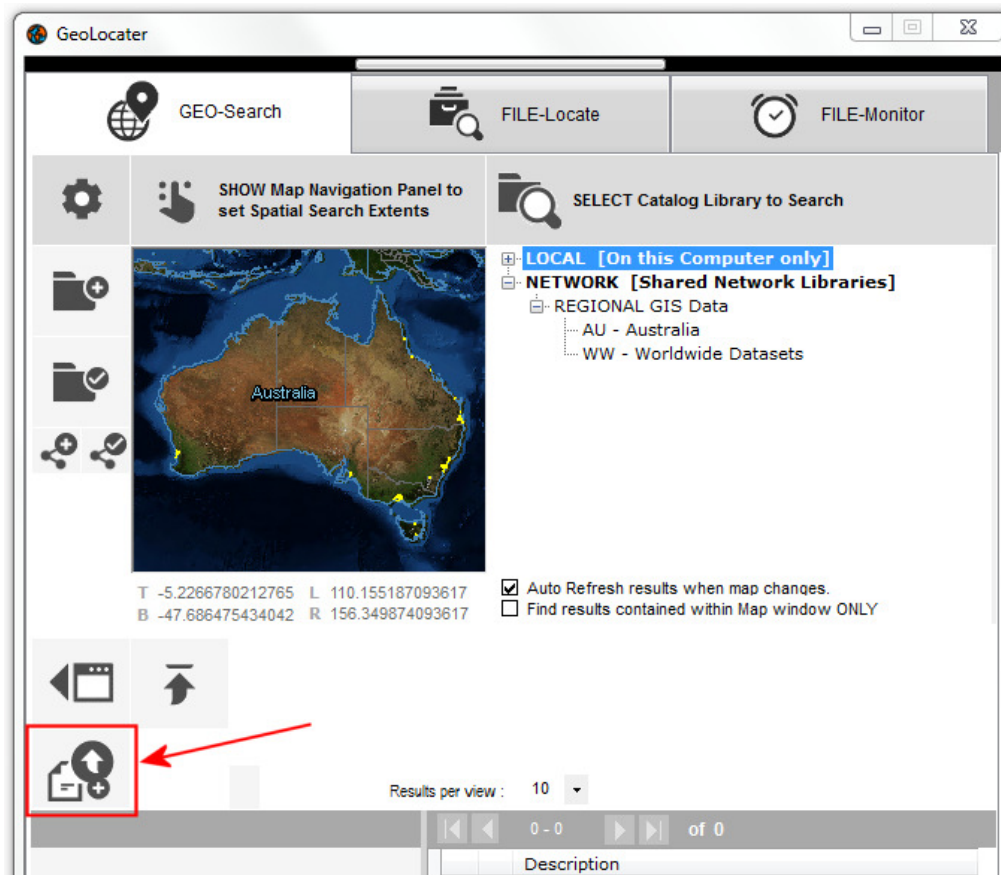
GeoLocater

GEO-Search

FILE-Locate

FILE-Monitor

SHOW Map Navigation Panel to set Spatial Search Extents

SELECT Catalog Library to Search

LOCAL [On this Computer only]
NETWORK [Shared Network Libraries]
REGIONAL GIS Data
AU - Australia
WW - Worldwide Datasets

Australia

T -5.2266780212765 L 110.155187093617
B -47.686475434042 R 156.349874093617

Auto Refresh results when map changes.
Find results contained within Map window ONLY

Results per view : 10

0 - 0 of 0

Description